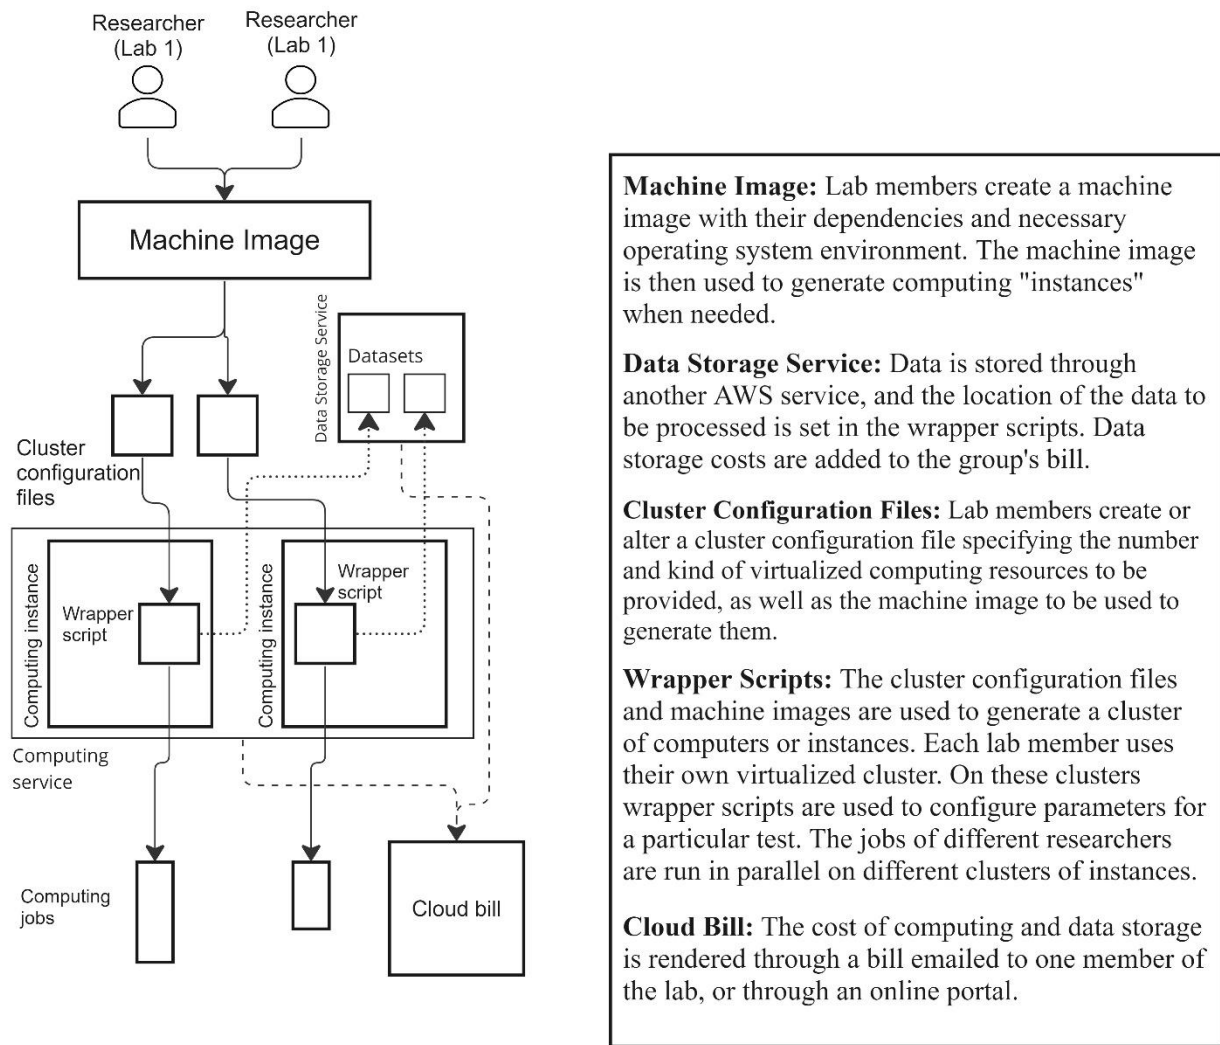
Researcher (Lab 1)

Researcher (Lab 1)

Machine Image

Data Storage Service

Datasets

Cluster configuration files

Computing instance

Wrapper script

Computing instance

Wrapper script

Computing service

Computing jobs

Cloud bill

**Machine Image:** Lab members create a machine image with their dependencies and necessary operating system environment. The machine image is then used to generate computing "instances" when needed.

**Data Storage Service:** Data is stored through another AWS service, and the location of the data to be processed is set in the wrapper scripts. Data storage costs are added to the group's bill.

**Cluster Configuration Files:** Lab members create or alter a cluster configuration file specifying the number and kind of virtualized computing resources to be provided, as well as the machine image to be used to generate them.

**Wrapper Scripts:** The cluster configuration files and machine images are used to generate a cluster of computers or instances. Each lab member uses their own virtualized cluster. On these clusters wrapper scripts are used to configure parameters for a particular test. The jobs of different researchers are run in parallel on different clusters of instances.

**Cloud Bill:** The cost of computing and data storage is rendered through a bill emailed to one member of the lab, or through an online portal.